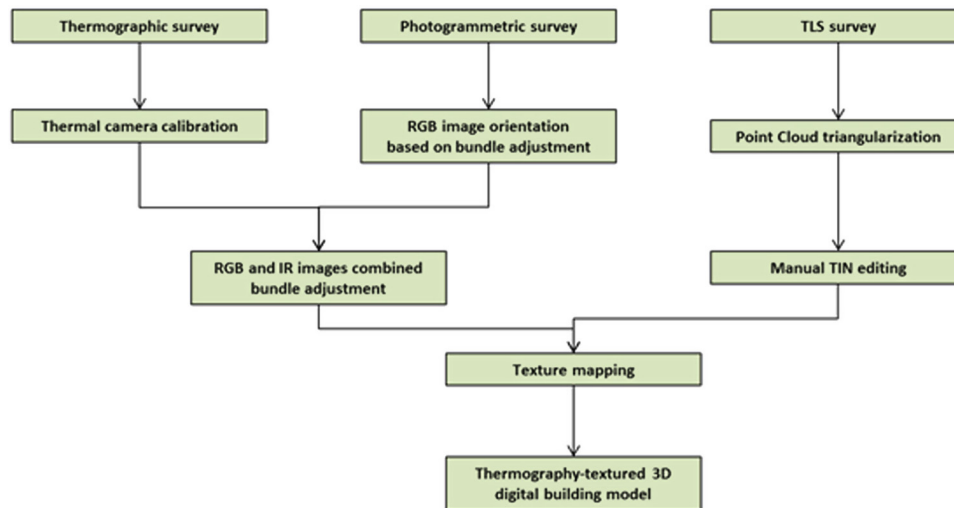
Thermographic survey

Photogrammetric survey

TLS survey

Thermal camera calibration

RGB image orientation based on bundle adjustment

Point Cloud triangularization

RGB and IR images combined bundle adjustment

Manual TIN editing

Texture mapping

Thermography-textured 3D digital building model